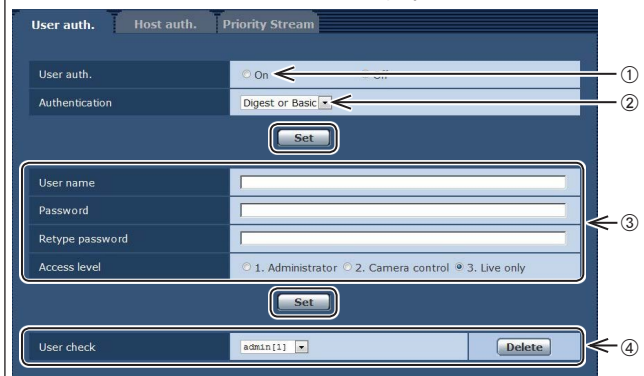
User auth. Host auth. Priority Stream

| User auth. | On Off |
|---|---|
| Authentication | Digest or Basic |

①
②

Set

| User name | |
|---|---|
| Password | |
| Retype password | |
| Access level | 1. Administrator 2. Camera control 3. Live only |

③

Set

| User check | admin[1] | Delete |
|---|---|---|

④